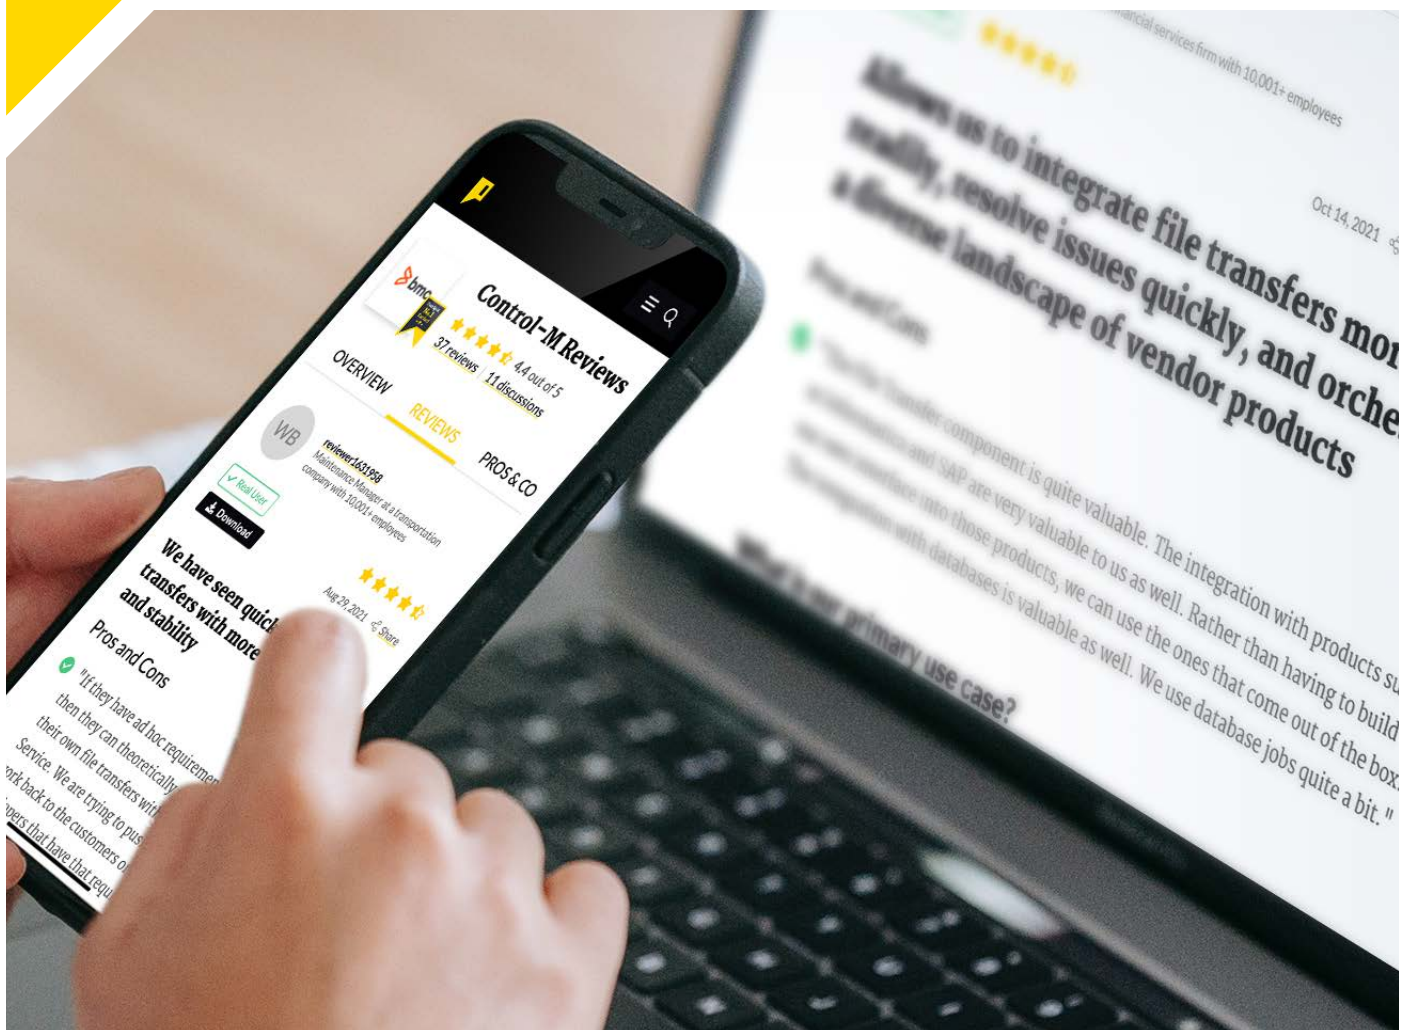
bmc

Control-M Reviews

37 reviews 4.4 out of 5 11 discussions

OVERVIEW REVIEWS PROS & CO

WB

reviewer1631958
Maintenance Manager at a transportation company with 10,001+ employees

Real User

Download

We have seen quic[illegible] transfers with more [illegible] and stability

Aug 29, 2021 Share

Pros and Cons

"If they have ad hoc requirem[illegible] then they can theoretically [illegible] their own file transfers wit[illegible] Service. We are trying to pus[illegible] ork back to the customers o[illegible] pers that have that requ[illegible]

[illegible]ncial services firm with 10,001+ employees

Allows us to integrate file transfers mor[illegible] readily, resolve issues quickly, and orche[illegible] a diverse landscape of vendor products

Oct 14, 2021

Pros and Cons

"The File Transfer component is quite valuable. The integration with products su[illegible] Informatica and SAP are very valuable to us as well. Rather than having to build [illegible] interface into those products, we can use the ones that come out of the box. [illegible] integration with databases is valuable as well. We use database jobs quite a bit."

What is our primary use case?